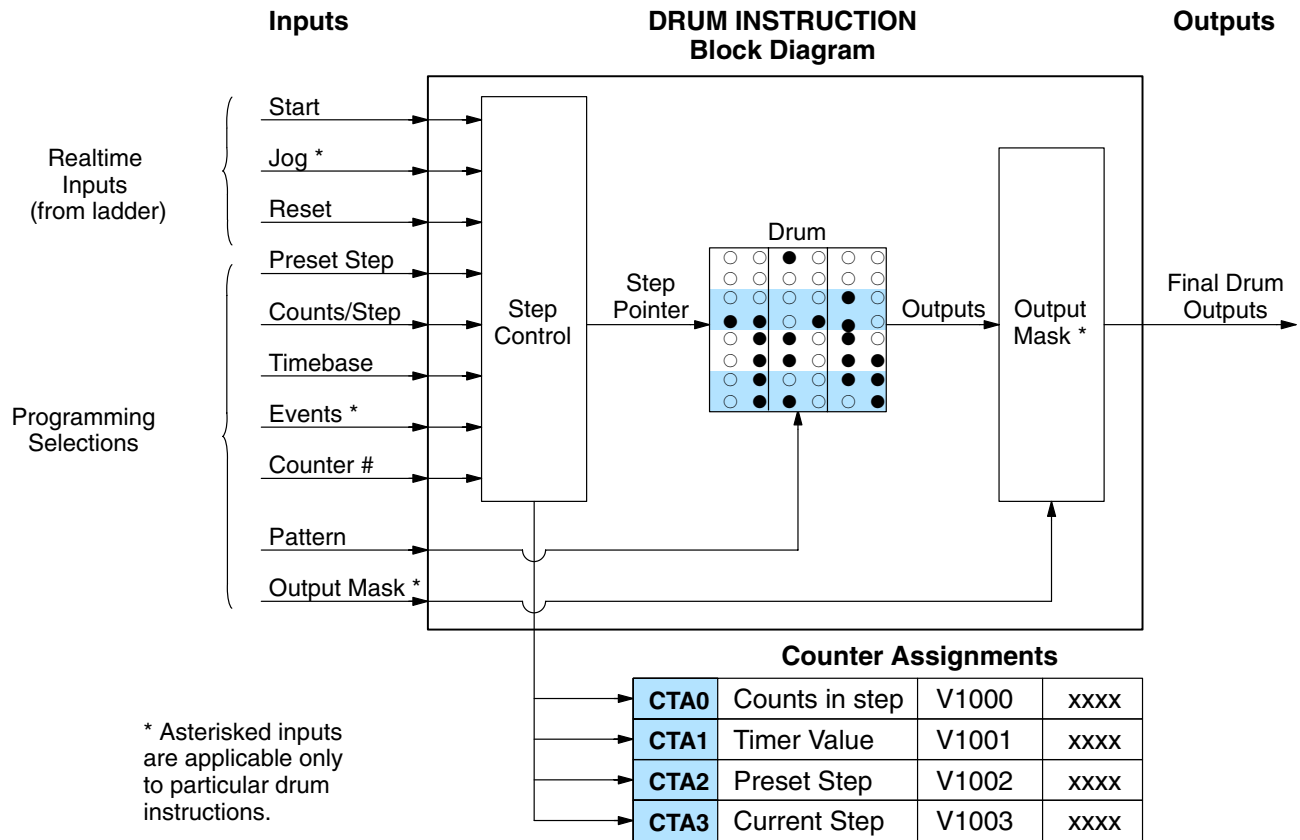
Inputs

DRUM INSTRUCTION
Block Diagram

Outputs

Realtime Inputs (from ladder)

Start

Jog *

Reset

Programming Selections

Preset Step

Counts/Step

Timebase

Events *

Counter #

Pattern

Output Mask *

Step Control

Step Pointer

Drum

Outputs

Output Mask *

Final Drum Outputs

Counter Assignments

| CTA0 | Counts in step | V1000 | xxxx |
|---|---|---|---|
| CTA1 | Timer Value | V1001 | xxxx |
| CTA2 | Preset Step | V1002 | xxxx |
| CTA3 | Current Step | V1003 | xxxx |

* Asterisked inputs are applicable only to particular drum instructions.